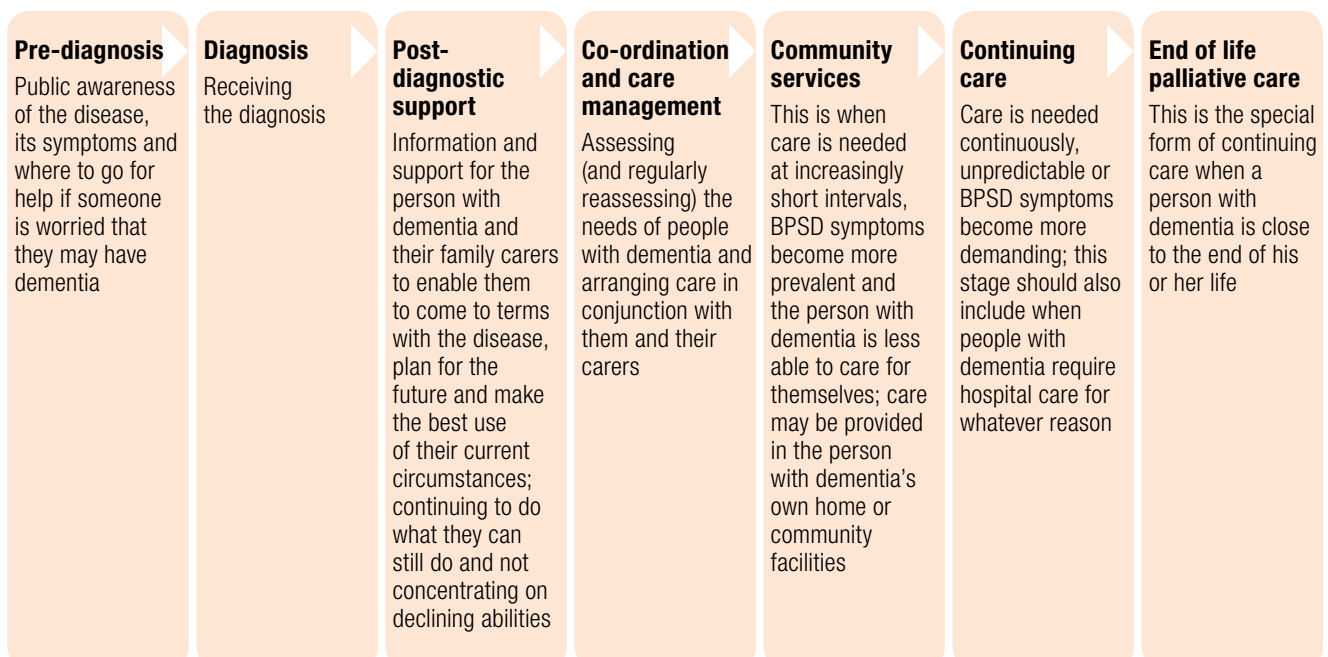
**Pre-diagnosis**
Public awareness of the disease, its symptoms and where to go for help if someone is worried that they may have dementia

**Diagnosis**
Receiving the diagnosis

**Post-diagnostic support**
Information and support for the person with dementia and their family carers to enable them to come to terms with the disease, plan for the future and make the best use of their current circumstances; continuing to do what they can still do and not concentrating on declining abilities

**Co-ordination and care management**
Assessing (and regularly reassessing) the needs of people with dementia and arranging care in conjunction with them and their carers

**Community services**
This is when care is needed at increasingly short intervals, BPSD symptoms become more prevalent and the person with dementia is less able to care for themselves; care may be provided in the person with dementia's own home or community facilities

**Continuing care**
Care is needed continuously, unpredictable or BPSD symptoms become more demanding; this stage should also include when people with dementia require hospital care for whatever reason

**End of life palliative care**
This is the special form of continuing care when a person with dementia is close to the end of his or her life